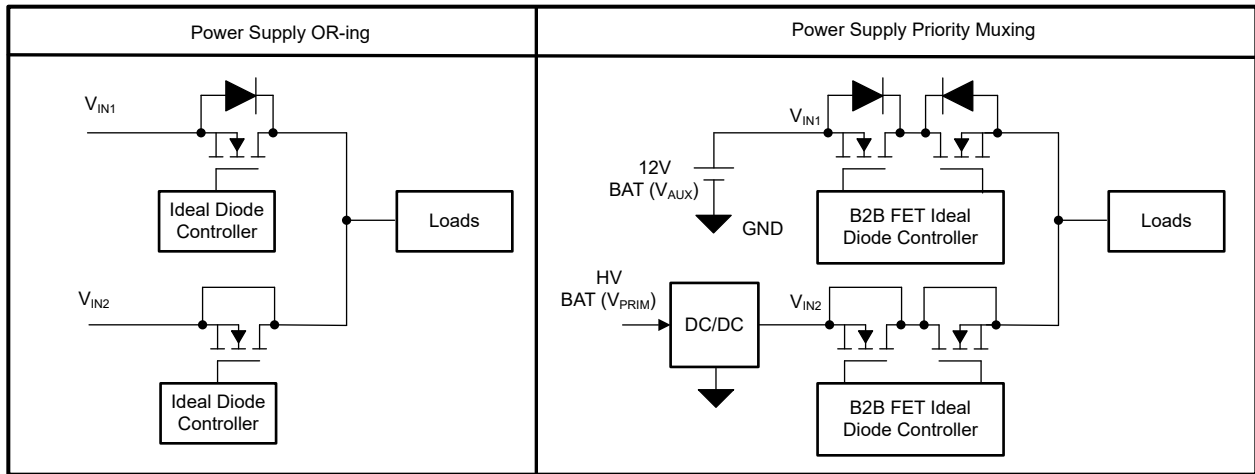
Power Supply OR-ing

$V_{IN1}$

Ideal Diode Controller

Loads

$V_{IN2}$

Ideal Diode Controller

Power Supply Priority Muxing

$V_{IN1}$

12V BAT ($V_{AUX}$)

GND

B2B FET Ideal Diode Controller

Loads

HV BAT ($V_{PRIM}$)

DC/DC

$V_{IN2}$

B2B FET Ideal Diode Controller